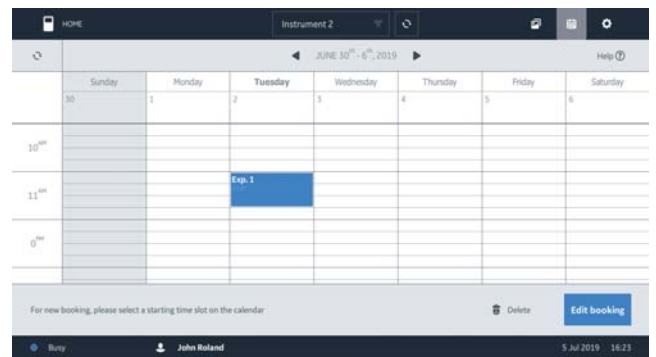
HOME

Instrument 2

JUNE $30^{th}$ - $6^{th}$, 2019

Help

| | Sunday | Monday | Tuesday | Wednesday | Thursday | Friday | Saturday |
|---|---|---|---|---|---|---|---|
| | 30 | 1 | 2 | 3 | 4 | 5 | 6 |
| $10^{am}$ | | | | | | | |
| $11^{am}$ | | | Exp. 1 | | | | |
| $0^{pm}$ | | | | | | | |

For new booking, please select a starting time slot on the calendar

Delete

Edit booking

Busy

John Roland

5 Jul 2019 16:23